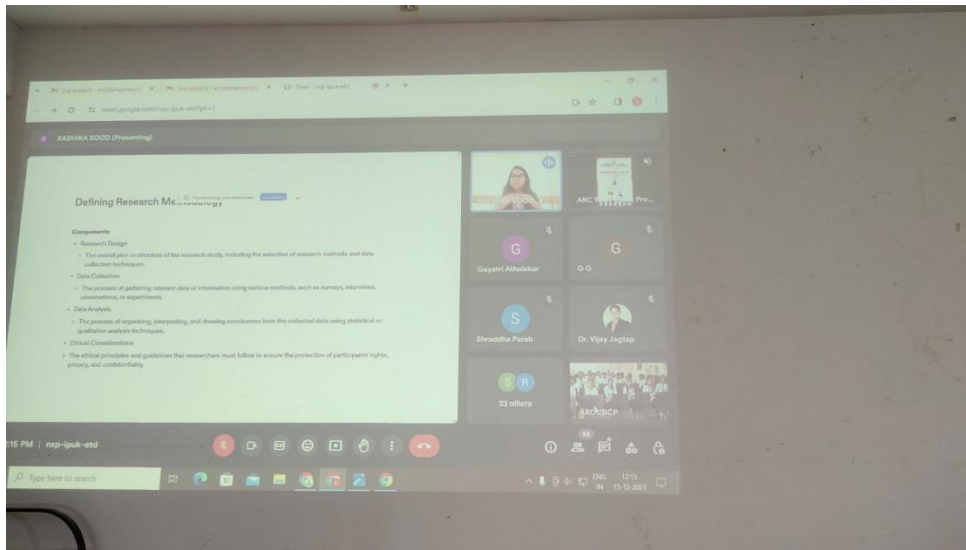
meet.google.com/nxp-ipuk-etd?pli=1

RADHIKA SOOD (Presenting)

Defining Research Me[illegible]

Components

• Research Design

• The overall plan or structure of the research study, including the selection of research methods and data collection techniques.

• Data Collection

• The process of gathering relevant data or information using various methods, such as surveys, interviews, observations, or experiments.

• Data Analysis

• The process of organizing, interpreting, and drawing conclusions from the collected data using statistical or qualitative analysis techniques.

• Ethical Considerations

• The ethical principles and guidelines that researchers must follow to ensure the protection of participants' rights, privacy, and confidentiality.

ARC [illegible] Pre...

Gayatri Athalekar

G G

Shraddha Parab

Dr. Vijay Jagtap

33 others

ARC SBCP

:15 PM | nxp-ipuk-etd

Type here to search

ENG IN 13:15 15-12-2023